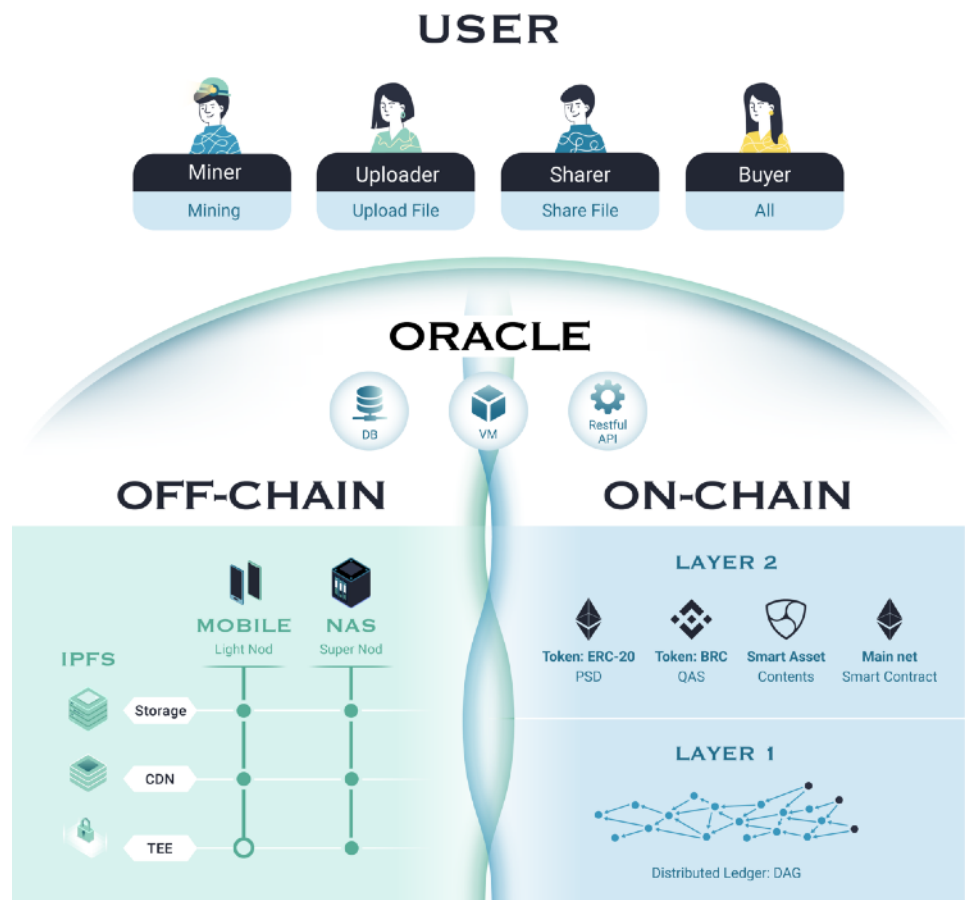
USER

Miner
Mining

Uploader
Upload File

Sharer
Share File

Buyer
All

ORACLE

DB

VM

Restful API

OFF-CHAIN

ON-CHAIN

MOBILE
Light Nod

NAS
Super Nod

IPFS

Storage

CDN

TEE

LAYER 2

Token: ERC-20
PSD

Token: BRC
QAS

Smart Asset
Contents

Main net
Smart Contract

LAYER 1

Distributed Ledger: DAG